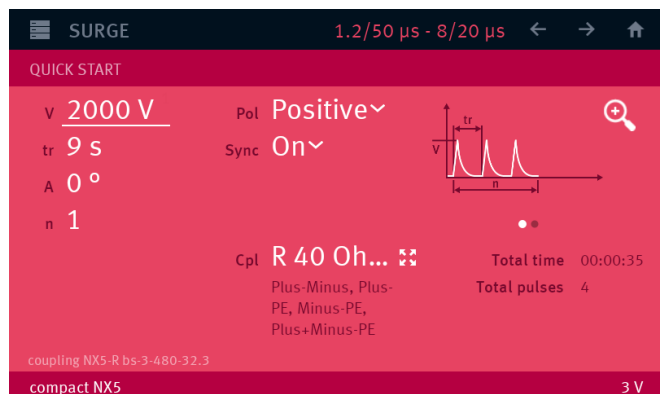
SURGE 1.2/50 µs - 8/20 µs ← → 

QUICK START

V 2000 V
tr 9 s
A 0 °
n 1

Pol Positive
Sync On

tr
V
n

Cpl R 40 Oh...
Plus-Minus, Plus-PE, Minus-PE, Plus+Minus-PE

Total time 00:00:35
Total pulses 4

coupling NX5-R bs-3-480-32.3

compact NX5 3 V